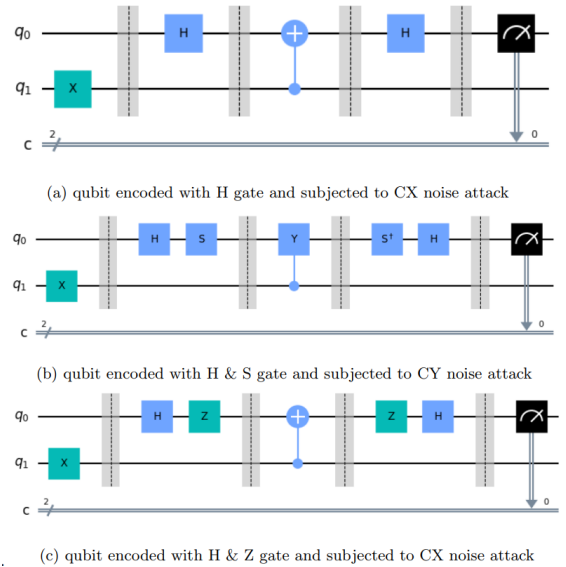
$q_0$
$q_1$
c
2
X
H
H
0

(a) qubit encoded with H gate and subjected to CX noise attack

$q_0$
$q_1$
c
2
X
H
S
Y
S†
H
0

(b) qubit encoded with H & S gate and subjected to CY noise attack

$q_0$
$q_1$
c
2
X
H
Z
Z
H
0

(c) qubit encoded with H & Z gate and subjected to CX noise attack